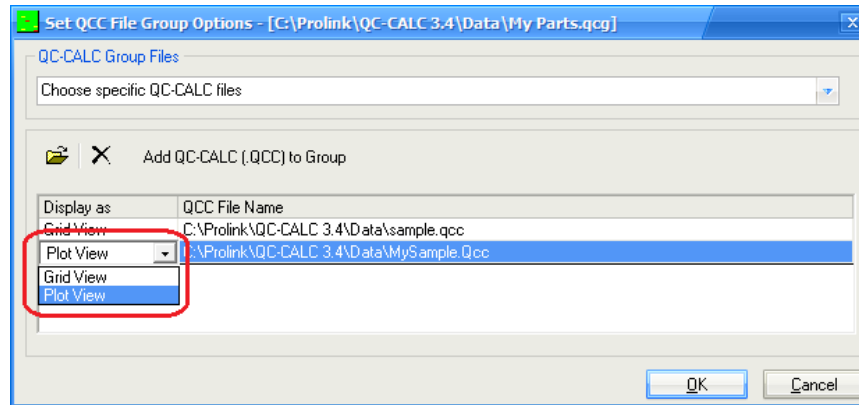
Set QCC File Group Options - [C:\Prolink\QC-CALC 3.4\Data\My Parts.qcg]

QC-CALC Group Files

Choose specific QC-CALC files

Add QC-CALC (.QCC) to Group

| Display as | QCC File Name |
|---|---|
| Grid View | C:\Prolink\QC-CALC 3.4\Data\sample.qcc |
| Plot View | C:\Prolink\QC-CALC 3.4\Data\MySample.Qcc |

Grid View
Plot View

OK
Cancel